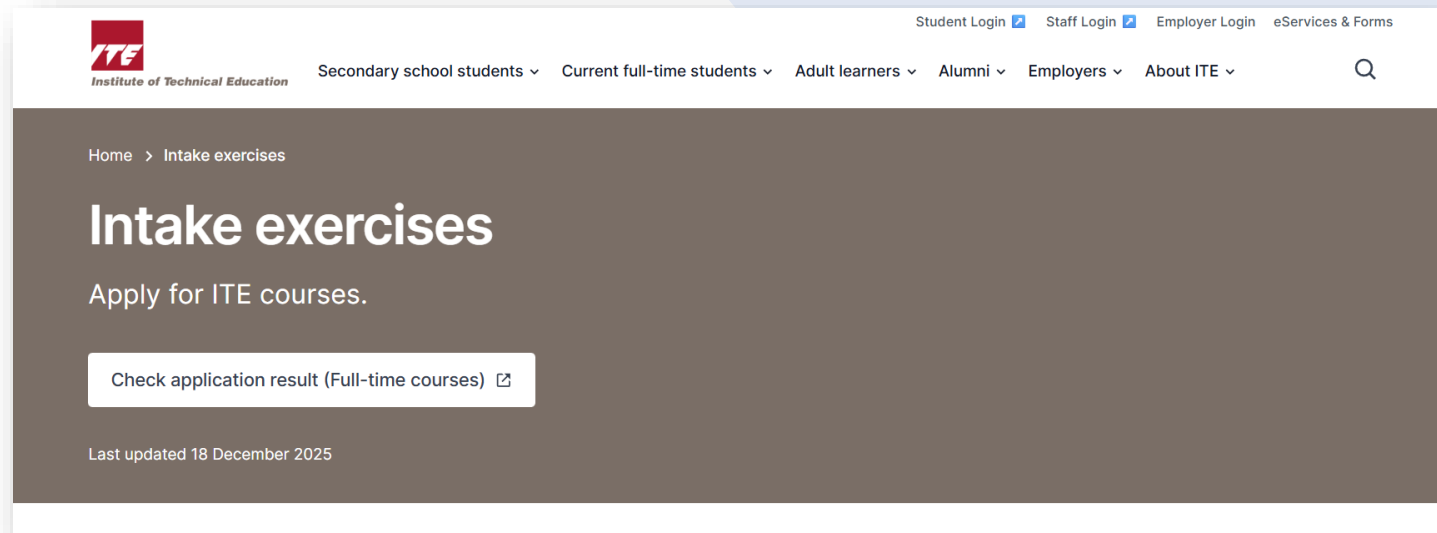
Student Login Staff Login Employer Login eServices & Forms

ITE
Institute of Technical Education

Secondary school students Current full-time students Adult learners Alumni Employers About ITE

Home > Intake exercises

Intake exercises

Apply for ITE courses.

Check application result (Full-time courses)

Last updated 18 December 2025